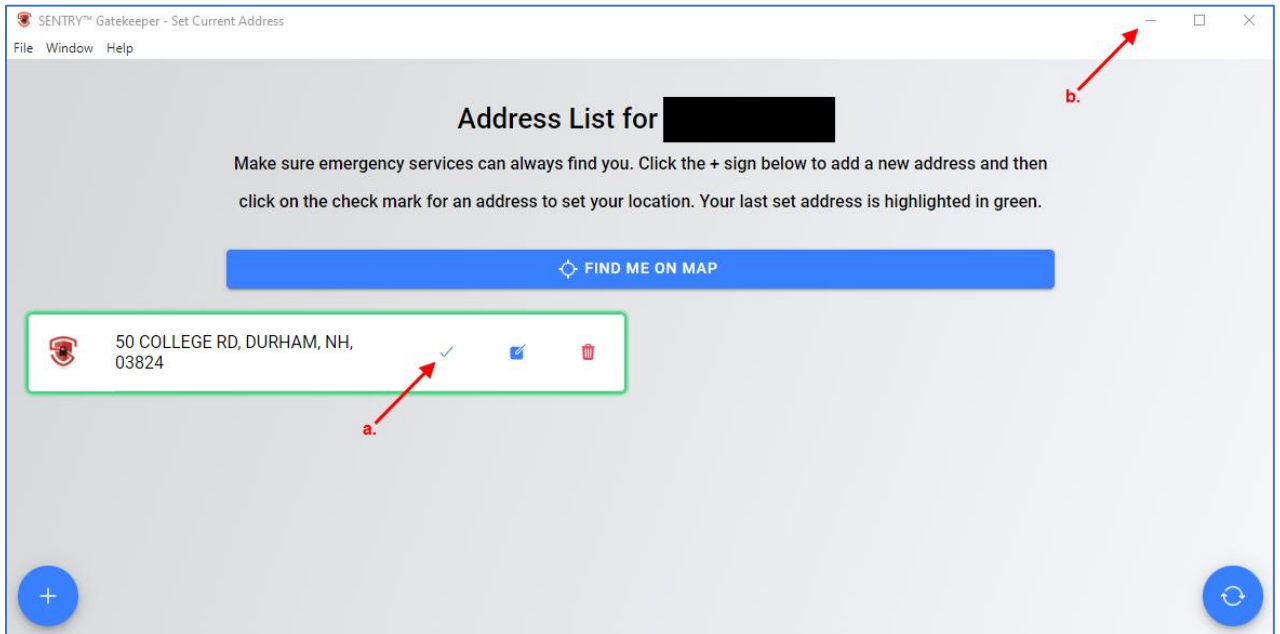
SENTRY™ Gatekeeper - Set Current Address

File Window Help

b.

Address List for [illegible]

Make sure emergency services can always find you. Click the + sign below to add a new address and then click on the check mark for an address to set your location. Your last set address is highlighted in green.

FIND ME ON MAP

50 COLLEGE RD, DURHAM, NH, 03824

a.